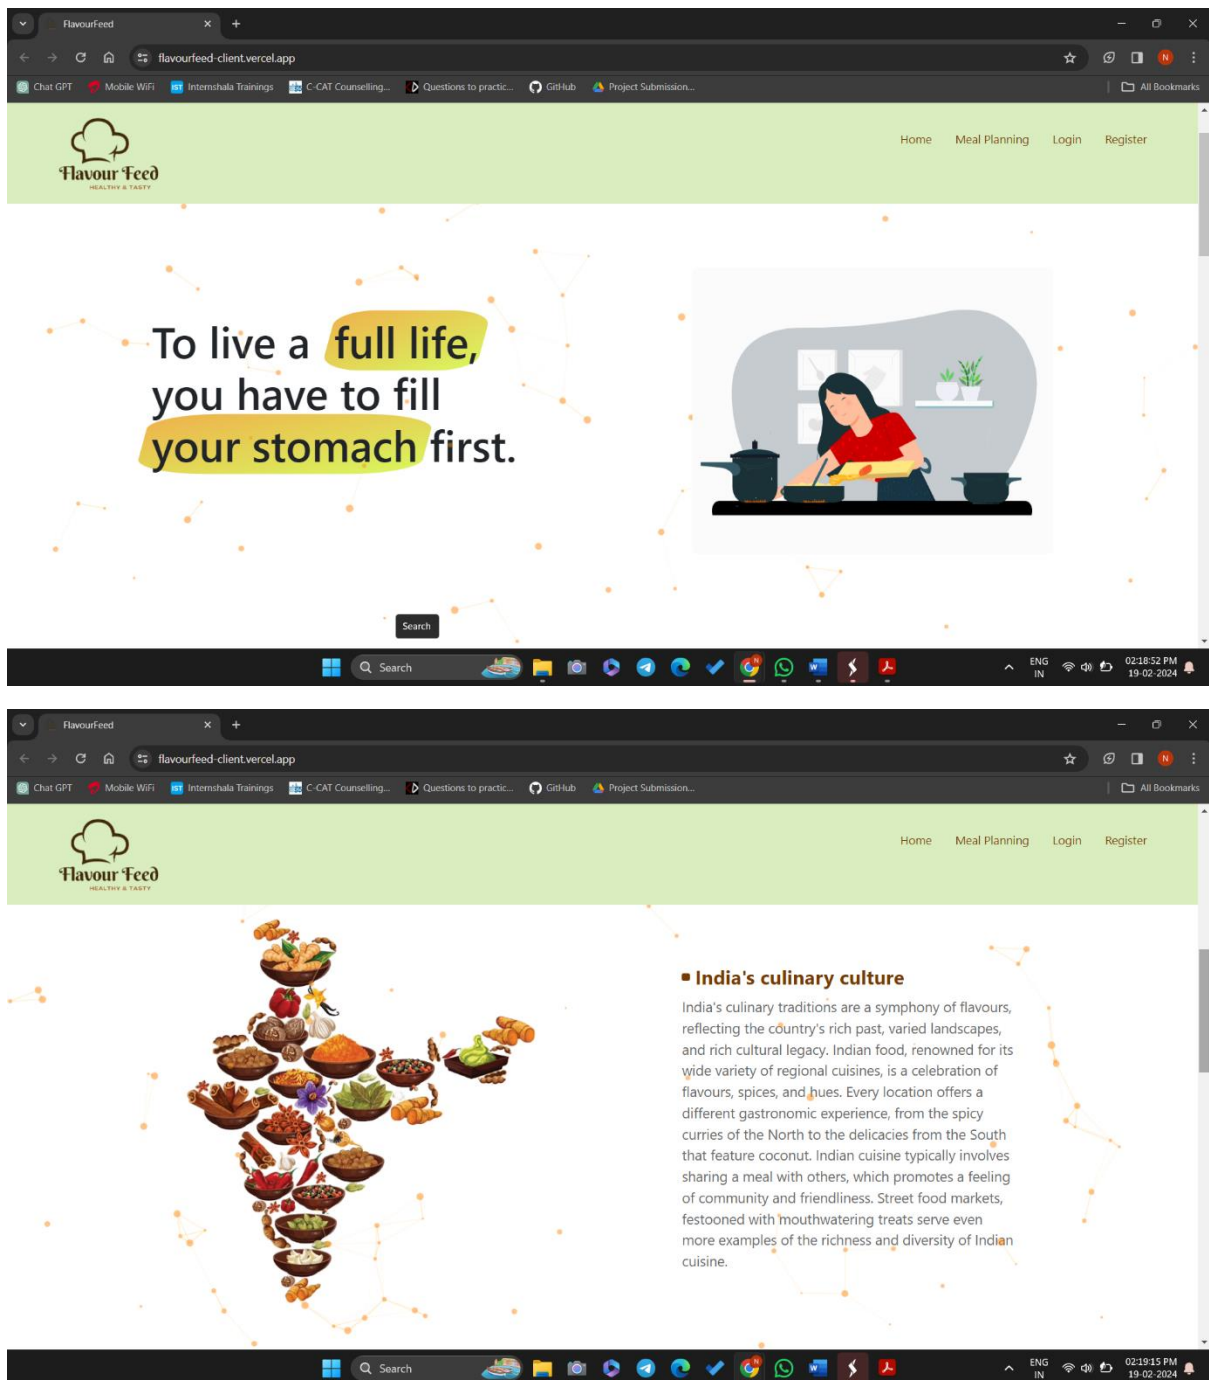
FlavourFeed
flavourfeed-client.vercel.app
Chat GPT Mobile WiFi Internshala Trainings C-CAT Counselling... Questions to practic... GitHub Project Submission... All Bookmarks

Flavour Feed
HEALTHY & TASTY

Home Meal Planning Login Register

To live a full life, you have to fill your stomach first.

Search

Search
ENG IN 02:18:52 PM 19-02-2024

FlavourFeed
flavourfeed-client.vercel.app
Chat GPT Mobile WiFi Internshala Trainings C-CAT Counselling... Questions to practic... GitHub Project Submission... All Bookmarks

Flavour Feed
HEALTHY & TASTY

Home Meal Planning Login Register

India's culinary culture

India's culinary traditions are a symphony of flavours, reflecting the country's rich past, varied landscapes, and rich cultural legacy. Indian food, renowned for its wide variety of regional cuisines, is a celebration of flavours, spices, and hues. Every location offers a different gastronomic experience, from the spicy curries of the North to the delicacies from the South that feature coconut. Indian cuisine typically involves sharing a meal with others, which promotes a feeling of community and friendliness. Street food markets, festooned with mouthwatering treats serve even more examples of the richness and diversity of Indian cuisine.

Search
ENG IN 02:19:15 PM 19-02-2024